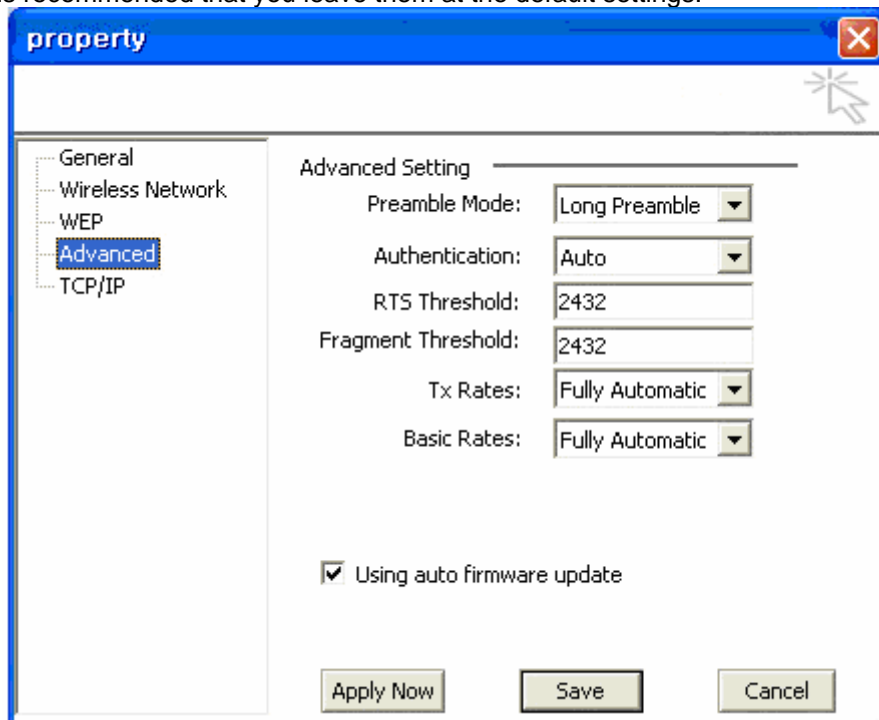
is recommended that you leave them at the default settings.

property

General
Wireless Network
WEP
Advanced
TCP/IP

Advanced Setting

Preamble Mode: Long Preamble

Authentication: Auto

RTS Threshold: 2432

Fragment Threshold: 2432

Tx Rates: Fully Automatic

Basic Rates: Fully Automatic

Using auto firmware update

Apply Now

Save

Cancel